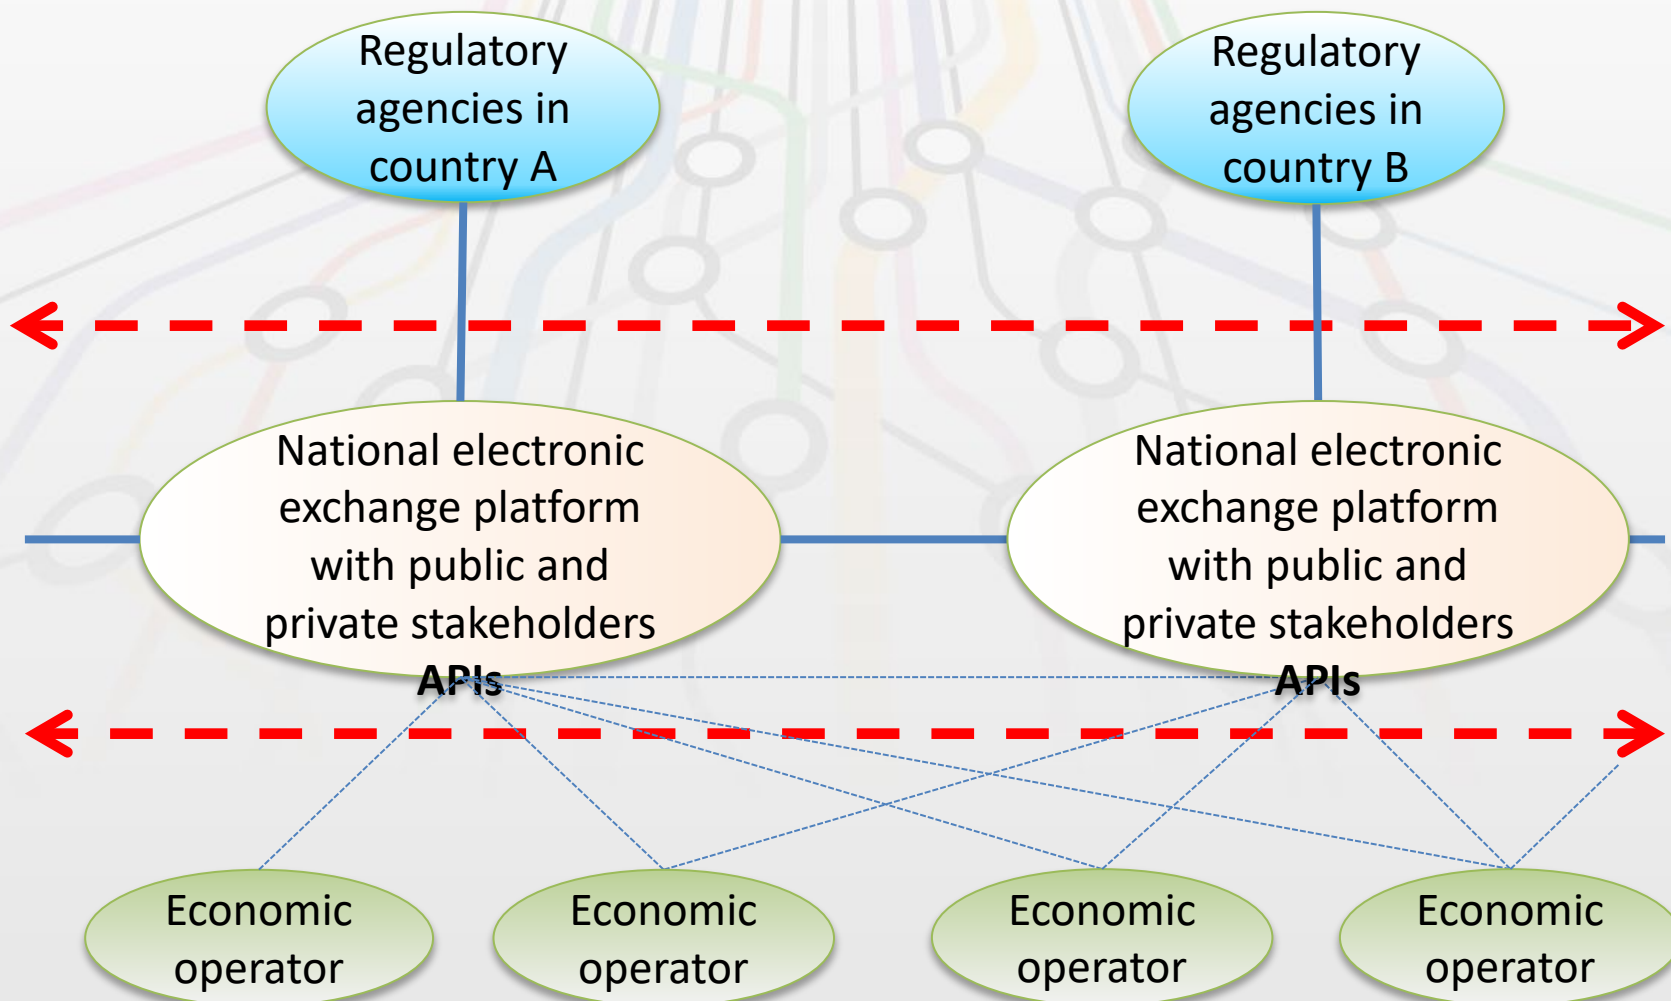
Regulatory agencies in country A

Regulatory agencies in country B

National electronic exchange platform with public and private stakeholders

APIs

National electronic exchange platform with public and private stakeholders

APIs

Economic operator

Economic operator

Economic operator

Economic operator